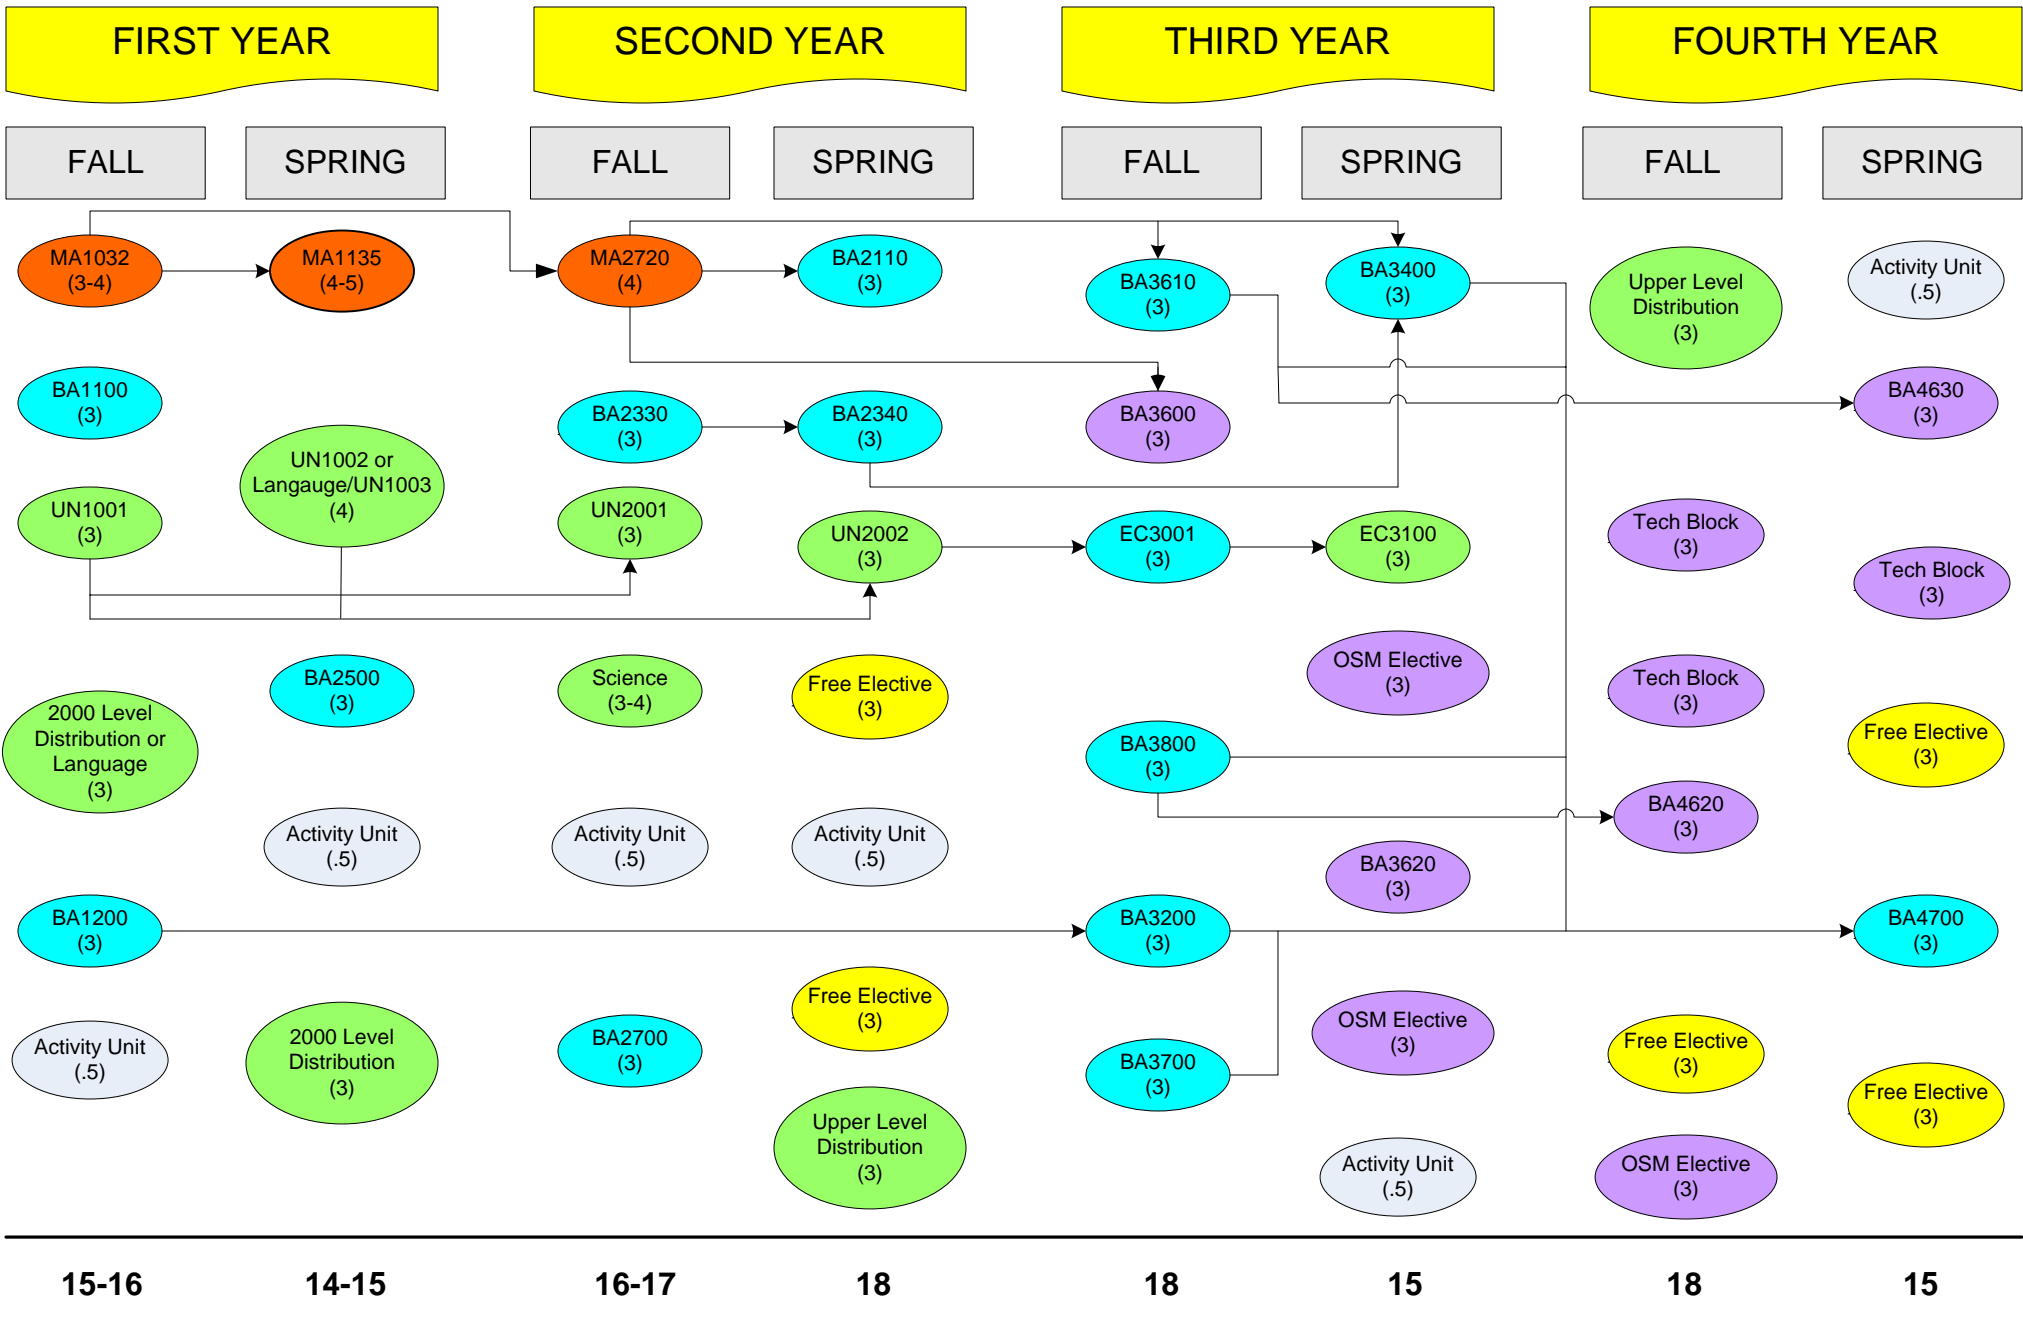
FIRST YEAR

SECOND YEAR

THIRD YEAR

FOURTH YEAR

FALL

SPRING

FALL

SPRING

FALL

SPRING

FALL

SPRING

MA1032 (3-4)

MA1135 (4-5)

BA1100 (3)

UN1001 (3)

UN1002 or Langauge/UN1003 (4)

2000 Level Distribution or Language (3)

BA2500 (3)

Activity Unit (.5)

BA1200 (3)

Activity Unit (.5)

2000 Level Distribution (3)

MA2720 (4)

BA2110 (3)

BA2330 (3)

BA2340 (3)

UN2001 (3)

UN2002 (3)

Science (3-4)

Free Elective (3)

Activity Unit (.5)

Activity Unit (.5)

Free Elective (3)

BA2700 (3)

Upper Level Distribution (3)

BA3610 (3)

BA3400 (3)

BA3600 (3)

EC3001 (3)

EC3100 (3)

OSM Elective (3)

BA3800 (3)

BA3620 (3)

BA3200 (3)

OSM Elective (3)

BA3700 (3)

Activity Unit (.5)

Upper Level Distribution (3)

Activity Unit (.5)

BA4630 (3)

Tech Block (3)

Tech Block (3)

Tech Block (3)

Free Elective (3)

BA4620 (3)

BA4700 (3)

Free Elective (3)

Free Elective (3)

OSM Elective (3)

15-16

14-15

16-17

18

18

15

18

15